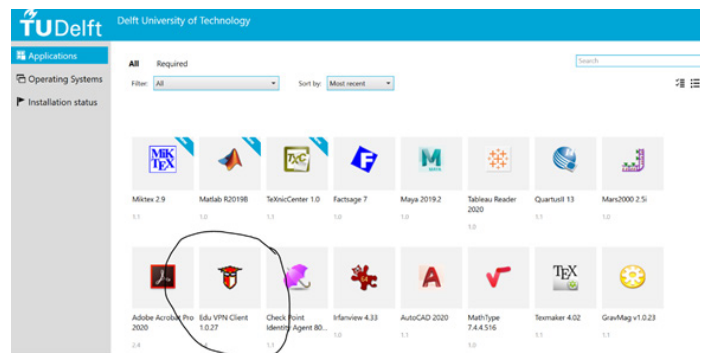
TUDelft Delft University of Technology

Applications
Operating Systems
Installation status

All Required

Filter: All

Sort by: Most recent

Search

MiK TeX
Miktex 2.9
1.1

Matlab R2019B
1.0

TXC
TeXnicCenter 1.0
1.1

Factsage 7
1.0

Maya 2019.2
1.0

Tableau Reader 2020
1.0

QuartusII 13
1.1

Mars2000 2.5i
1.0

Adobe Acrobat Pro 2020
2.4

Edu VPN Client 1.0.27

Check Point Identity Agent 80...
1.1

Irfanview 4.33
1.0

AutoCAD 2020
1.1

MathType 7.4.4.516
1.1

TEX
Texmaker 4.02
1.1

GravMag v1.0.23
1.1